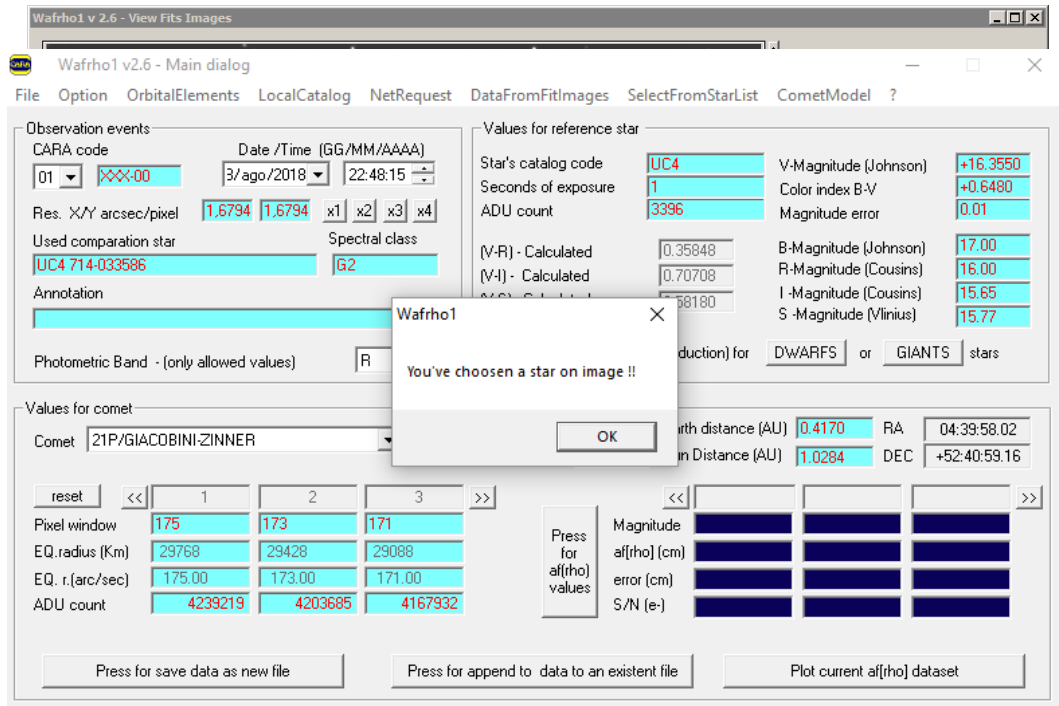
Wafrho1 v 2.6 - View Fits Images

CARA Wafrho1 v2.6 - Main dialog

File Option OrbitalElements LocalCatalog NetRequest DataFromFitImages SelectFromStarList CometModel ?

Observation events
CARA code
01 XXX-00
Date /Time (GG/MM/AAAA)
3/ago/2018 22:48:15
Res. X/Y arcsec/pixel 1,6794 1,6794 x1 x2 x3 x4
Used comparation star
UC4 714-033586
Spectral class
G2
Annotation

Photometric Band - (only allowed values) R

Values for reference star
Star's catalog code UC4
Seconds of exposure 1
ADU count 3396
(V-R) - Calculated 0.35848
(V-I) - Calculated 0.70708
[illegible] 58180
V-Magnitude (Johnson) +16.3550
Color index B-V +0.6480
Magnitude error 0.01
B-Magnitude (Johnson) 17.00
R-Magnitude (Cousins) 16.00
I -Magnitude (Cousins) 15.65
S -Magnitude (Vlinius) 15.77
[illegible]duction) for DWARFS or GIANTS stars

Wafrho1
You've choosen a star on image !!
OK

Values for comet
Comet 21P/GIACOBINI-ZINNER
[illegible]rth distance (AU) 0.4170 RA 04:39:58.02
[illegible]n Distance (AU) 1.0284 DEC +52:40:59.16

reset << 1 2 3 >>
Pixel window 175 173 171
EQ.radius (Km) 29768 29428 29088
EQ. r.(arc/sec) 175.00 173.00 171.00
ADU count 4239219 4203685 4167932

Press for af(rho) values

<< >>
Magnitude
af[rho] (cm)
error (cm)
S/N (e-)

Press for save data as new file
Press for append to data to an existent file
Plot current af[rho] dataset